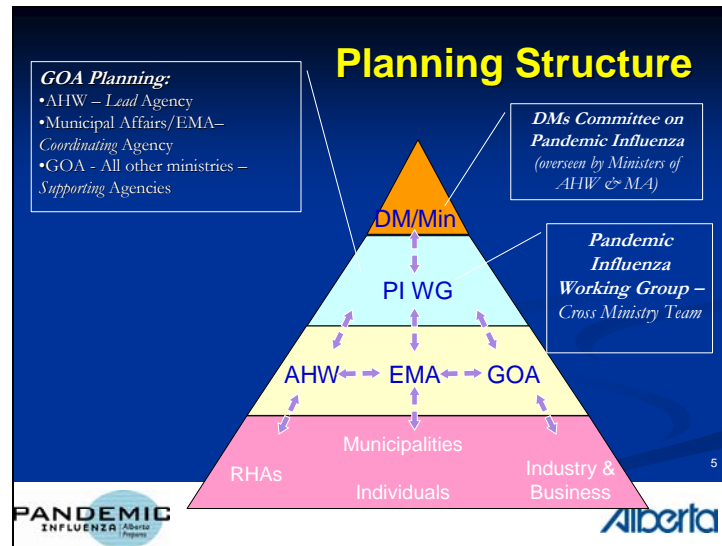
Planning Structure

GOA Planning:
•AHW – Lead Agency
•Municipal Affairs/EMA– Coordinating Agency
•GOA - All other ministries – Supporting Agencies

DMs Committee on Pandemic Influenza (overseen by Ministers of AHW & MA)

Pandemic Influenza Working Group – Cross Ministry Team

DM/Min

PI WG

AHW

EMA

GOA

Municipalities

RHAs

Individuals

Industry & Business

5

PANDEMIC INFLUENZA Alberta Prepares

Alberta